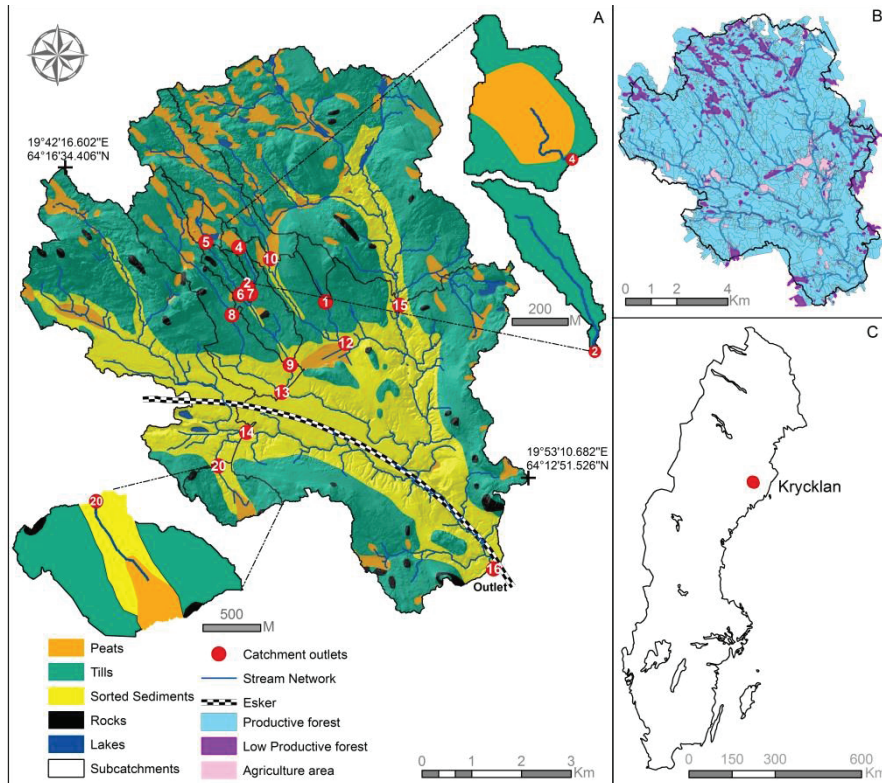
A

B

C

19°42'16.602"E
64°16'34.406"N

19°53'10.682"E
64°12'51.526"N

5 4 10 2 6 7 8 1 15 9 12 13 14 20 16 4 2 20

200 M

500 M

Outlet

0 1 2 4 Km

Krycklan

0 150 300 600 Km

Peats
Tills
Sorted Sediments
Rocks
Lakes
Subcatchments

Catchment outlets
Stream Network
Esker
Productive forest
Low Productive forest
Agriculture area

0 1 2 3 Km